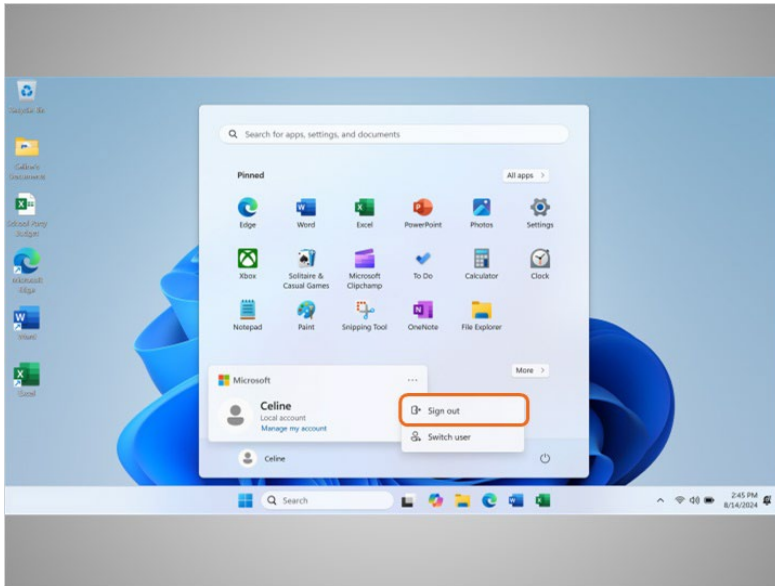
Recycle Bin

Celine's Documents

School Party budget

Microsoft Edge

Word

Excel

Search for apps, settings, and documents

Pinned

All apps >

Edge

Word

Excel

PowerPoint

Photos

Settings

Xbox

Solitaire & Casual Games

Microsoft Clipchamp

To Do

Calculator

Clock

Notepad

Paint

Snipping Tool

OneNote

File Explorer

More >

Microsoft

...

Celine

Local account

Manage my account

Sign out

Switch user

Celine

Search

2:45 PM
8/14/2024